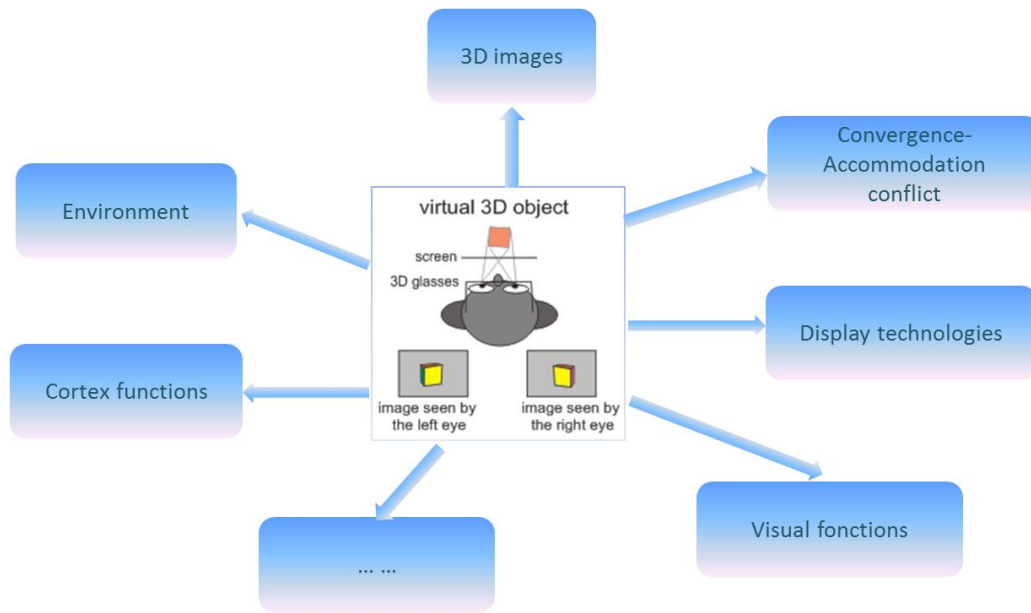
3D images

Convergence-Accommodation conflict

Environment

virtual 3D object

screen

3D glasses

Display technologies

Cortex functions

image seen by the left eye

image seen by the right eye

Visual fonctions

... ...